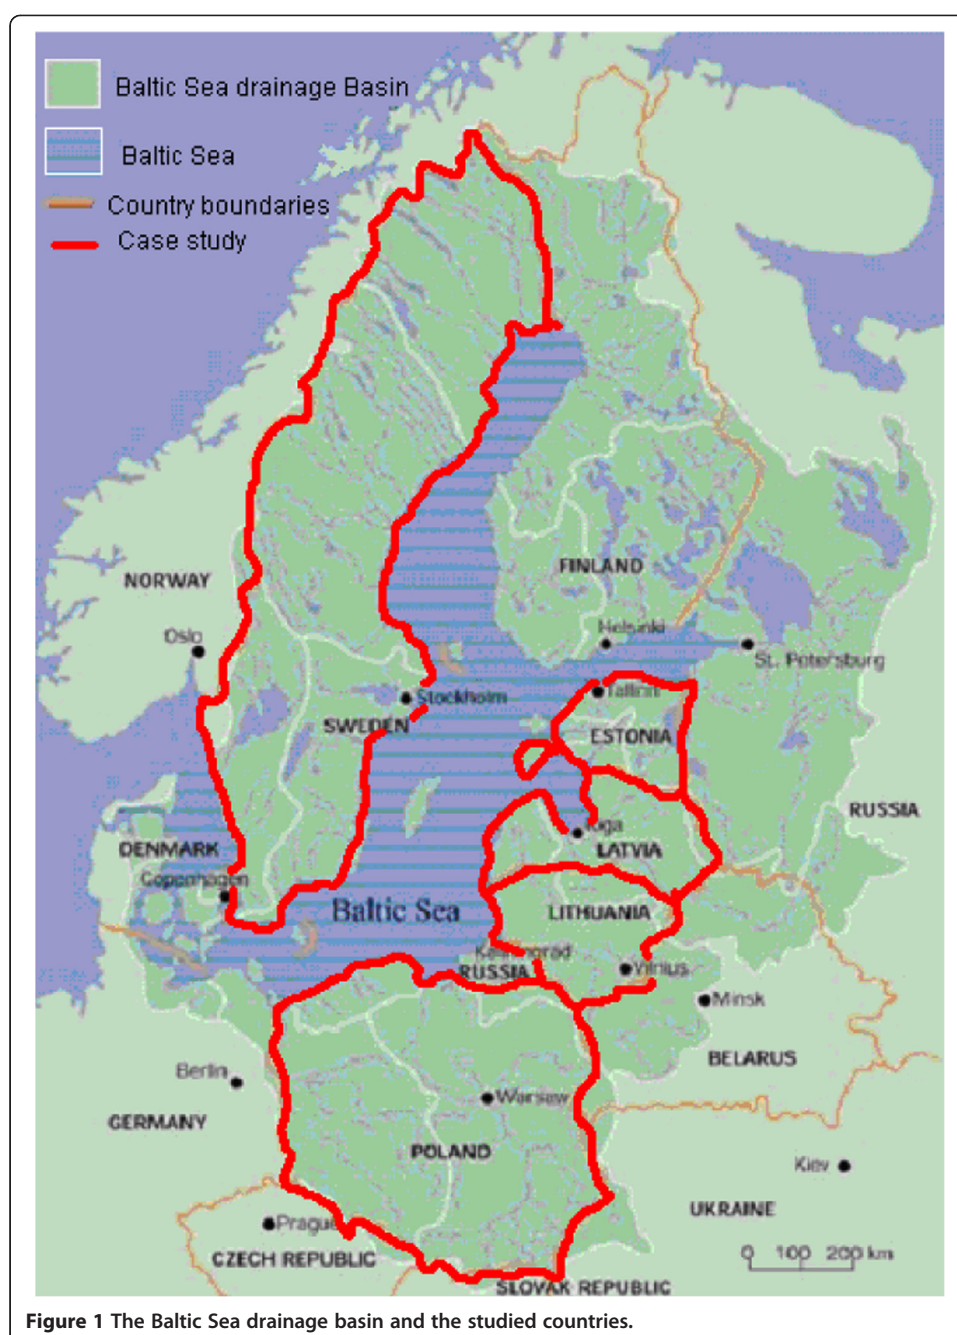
Baltic Sea drainage Basin
Baltic Sea
Country boundaries
Case study

NORWAY
Oslo
FINLAND
Helsinki
St. Petersburg
Tallinn
Stockholm
SWEDEN
ESTONIA
RUSSIA
DENMARK
Riga
LATVIA
Copenhagen
Baltic Sea
LITHUANIA
Kaliningrad
RUSSIA
Vilnius
Minsk
BELARUS
Berlin
Warsaw
GERMANY
POLAND
Kiev
UKRAINE
Prague
CZECH REPUBLIC
0 100 200 km
SLOVAK REPUBLIC

Figure 1 The Baltic Sea drainage basin and the studied countries.